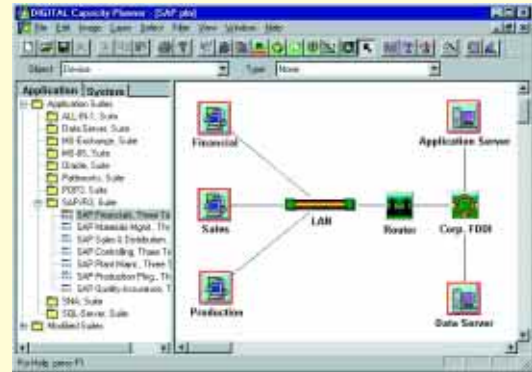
DIGITAL Capacity Planner - [SAP.pla]

File Edit Image Case Select Filter View Window Help

Object: Device

Type: None

Application | System

Application Suites
ALL-IN-1. Suite
Data Server. Suite
MS-Exchange. Suite
MS-BS. Suite
Oracle. Suite
Pathworks. Suite
PDFS. Suite
SAP-R/3. Suite
SAP Financials. Three Ti
SAP Materials Mgmt. Thr
SAP Sales & Distribution.
SAP Controlling. Three Ti
SAP Plant Maint.. Three T
SAP Production Plng.. Thi
SAP Quality Assurance. T
SNA. Suite
SQL-Server. Suite
Modified Suites

Financial

Sales

Production

LAN

Router

Corp. FDDI

Application Server

Data Server

For Help, press F1